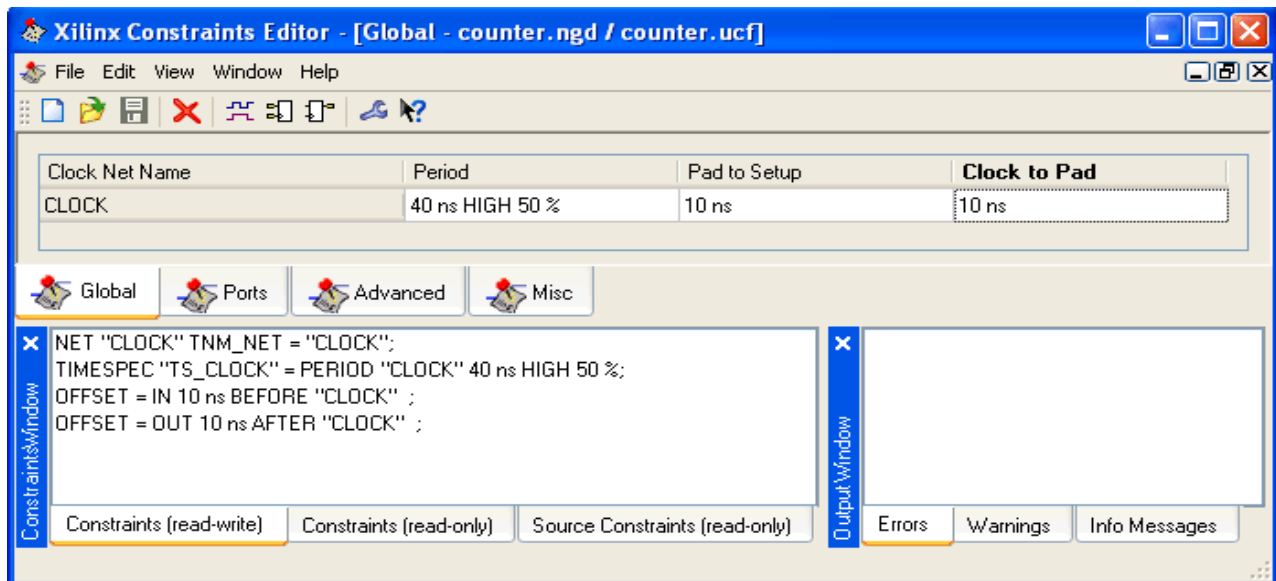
Xilinx Constraints Editor - [Global - counter.ngd / counter.ucf]

File Edit View Window Help

| Clock Net Name | Period | Pad to Setup | Clock to Pad |
|---|---|---|---|
| CLOCK | 40 ns HIGH 50 % | 10 ns | 10 ns |

Global Ports Advanced Misc

Constraints Window

NET "CLOCK" TNM_NET = "CLOCK";
TIMESPEC "TS_CLOCK" = PERIOD "CLOCK" 40 ns HIGH 50 %;
OFFSET = IN 10 ns BEFORE "CLOCK" ;
OFFSET = OUT 10 ns AFTER "CLOCK" ;

Constraints (read-write) Constraints (read-only) Source Constraints (read-only)

Output Window

Errors Warnings Info Messages